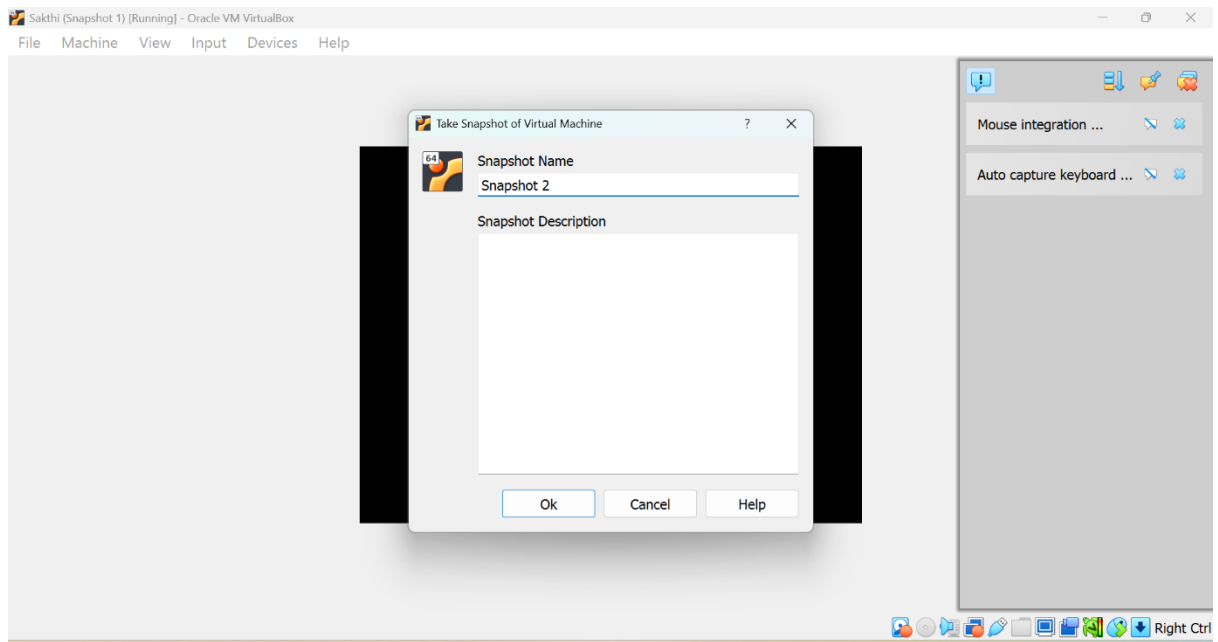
Sakthi (Snapshot 1) [Running] - Oracle VM VirtualBox

File Machine View Input Devices Help

Take Snapshot of Virtual Machine ? ×

64

Snapshot Name

Snapshot 2

Snapshot Description

Ok Cancel Help

Mouse integration ...

Auto capture keyboard ...

Right Ctrl